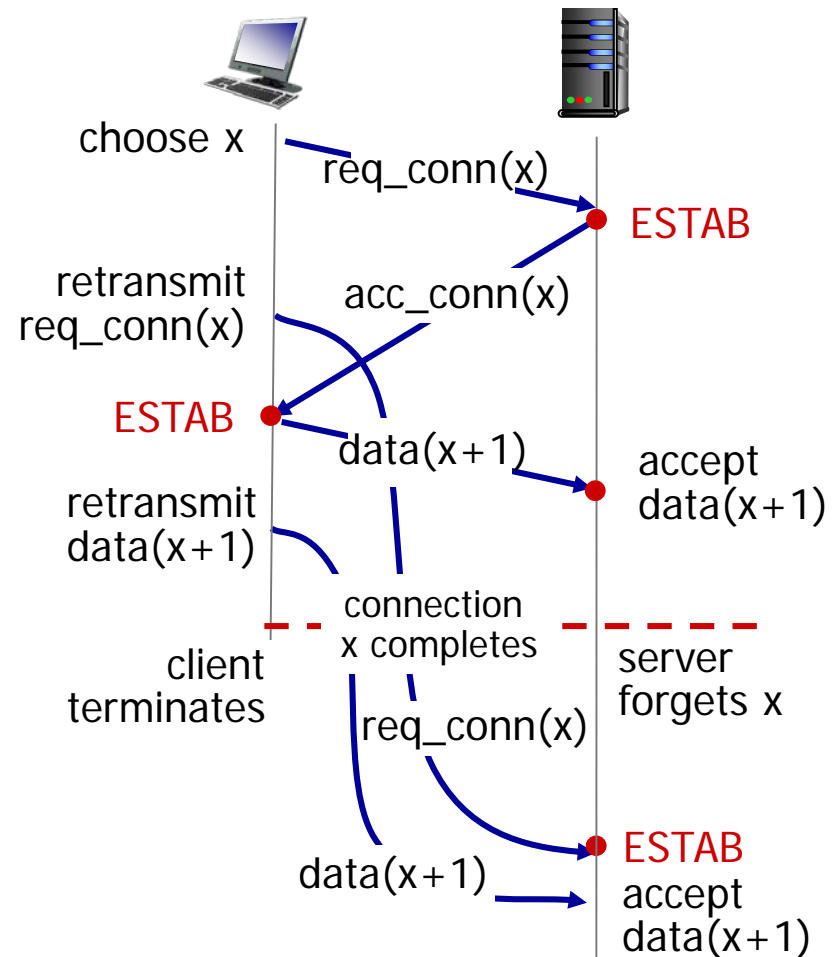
choose x

req_conn(x)

ESTAB

retransmit req_conn(x)

acc_conn(x)

ESTAB

data(x+1)

accept data(x+1)

retransmit data(x+1)

connection x completes

client terminates

server forgets x

req_conn(x)

ESTAB

data(x+1)

accept data(x+1)